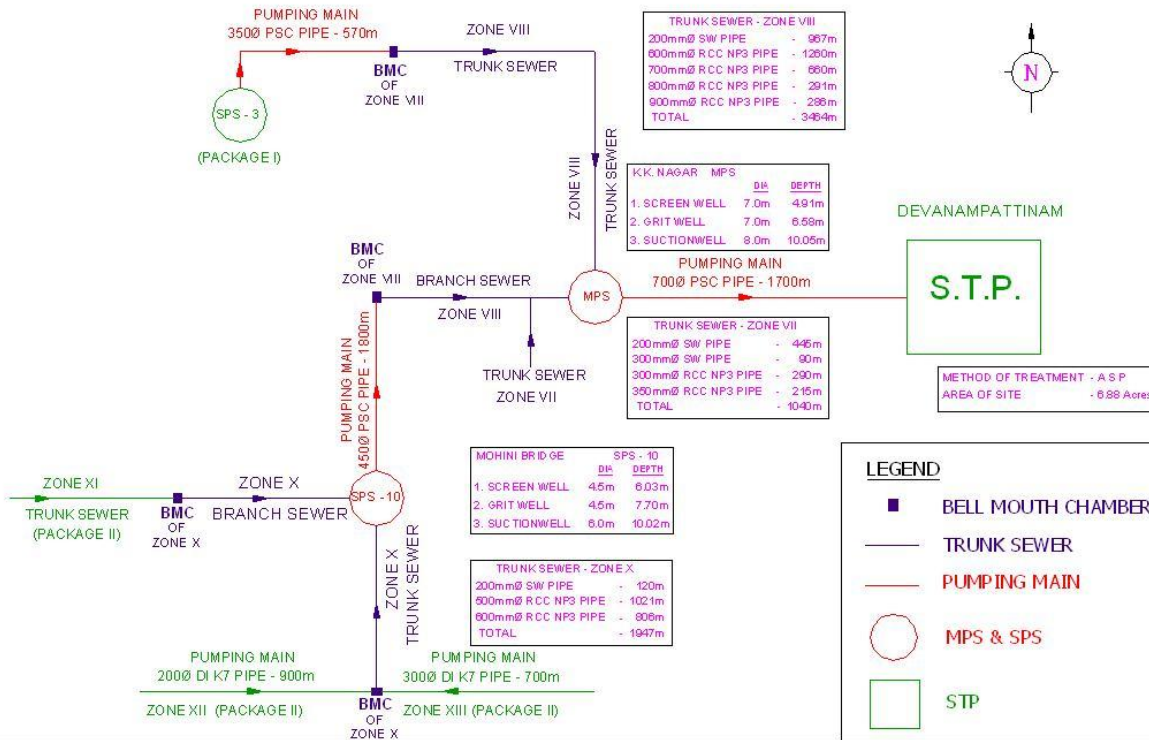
PUMPING MAIN
350Ø PSC PIPE - 570m

ZONE VIII

BMC
OF
ZONE VIII

TRUNK SEWER

SPS - 3

(PACKAGE I)

| TRUNK SEWER - ZONE VIII | |
|---|---|
| 200mmØ SW PIPE | - 967m |
| 600mmØ RCC NP3 PIPE | - 1260m |
| 700mmØ RCC NP3 PIPE | - 660m |
| 800mmØ RCC NP3 PIPE | - 291m |
| 900mmØ RCC NP3 PIPE | - 286m |
| TOTAL | - 3464m |

N

ZONE VIII
TRUNK SEWER

| K.K. NAGAR MPS | DIA | DEPTH |
|---|---|---|
| 1. SCREEN WELL | 7.0m | 4.91m |
| 2. GRIT WELL | 7.0m | 6.58m |
| 3. SUCTIONWELL | 8.0m | 10.05m |

DEVANAMPATTINAM

BMC
OF
ZONE VIII

BRANCH SEWER

ZONE VIII

MPS

PUMPING MAIN
700Ø PSC PIPE - 1700m

S.T.P.

PUMPING MAIN
450Ø PSC PIPE - 1800m

TRUNK SEWER
ZONE VII

| TRUNK SEWER - ZONE VII | |
|---|---|
| 200mmØ SW PIPE | - 445m |
| 300mmØ SW PIPE | - 90m |
| 300mmØ RCC NP3 PIPE | - 290m |
| 350mmØ RCC NP3 PIPE | - 215m |
| TOTAL | - 1040m |

METHOD OF TREATMENT - A S P
AREA OF SITE - 6.88 Acres

| MOHINI BRIDGE | SPS - 10 | |
|---|---|---|
| | DIA | DEPTH |
| 1. SCREEN WELL | 4.5m | 6.03m |
| 2. GRIT WELL | 4.5m | 7.70m |
| 3. SUCTIONWELL | 6.0m | 10.02m |

ZONE XI
TRUNK SEWER
(PACKAGE II)

BMC
OF
ZONE X

ZONE X
BRANCH SEWER

SPS - 10

ZONE X
TRUNK SEWER

| TRUNK SEWER - ZONE X | |
|---|---|
| 200mmØ SW PIPE | - 120m |
| 500mmØ RCC NP3 PIPE | - 1021m |
| 600mmØ RCC NP3 PIPE | - 806m |
| TOTAL | - 1947m |

LEGEND
BELL MOUTH CHAMBER
TRUNK SEWER
PUMPING MAIN
MPS & SPS
STP

PUMPING MAIN
200Ø DI K7 PIPE - 900m

PUMPING MAIN
300Ø DI K7 PIPE - 700m

ZONE XII (PACKAGE II)

BMC
OF
ZONE X

ZONE XIII (PACKAGE II)